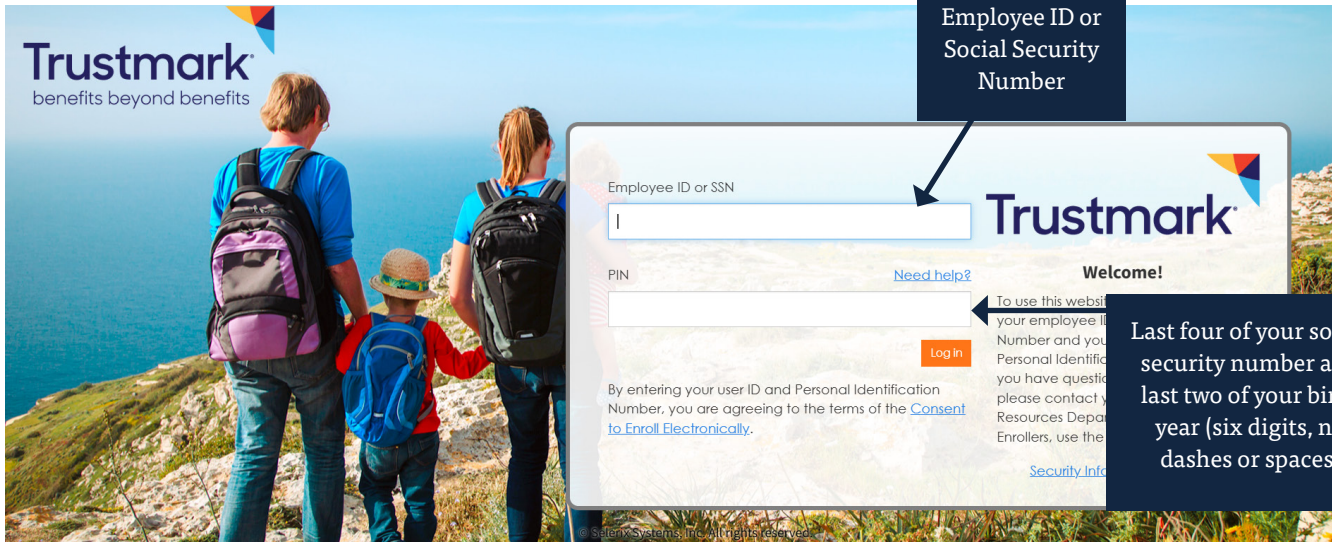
Trustmark
benefits beyond benefits

Employee ID or Social Security Number

Employee ID or SSN

Trustmark

PIN

Need help?

Welcome!

To use this websi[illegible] your employee I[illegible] Number and you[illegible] Personal Identific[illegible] you have questio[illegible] please contact y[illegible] Resources Depa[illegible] Enrollers, use the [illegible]

Log in

By entering your user ID and Personal Identification Number, you are agreeing to the terms of the Consent to Enroll Electronically.

Security Info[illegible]

Last four of your so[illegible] security number a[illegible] last two of your bir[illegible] year (six digits, n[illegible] dashes or spaces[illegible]

© Selerix Systems, Inc. All rights reserved.